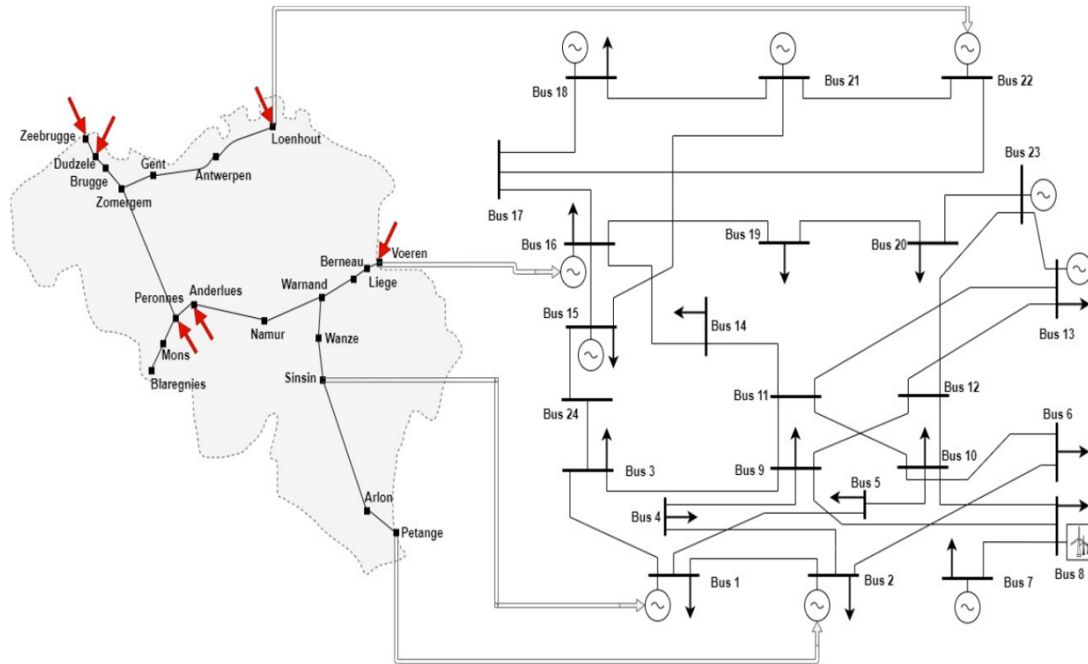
Zeebrugge
Dudzele
Brugge
Gent
Antwerpen
Loenhout
Zomergem
Berneau
Voeren
Liege
Warnand
Peronnes
Anderlues
Namur
Wanze
Mons
Blaregnies
Sinsin
Arlon
Petange
Bus 18
Bus 21
Bus 22
Bus 17
Bus 23
Bus 16
Bus 19
Bus 20
Bus 15
Bus 14
Bus 13
Bus 24
Bus 11
Bus 12
Bus 3
Bus 9
Bus 10
Bus 6
Bus 5
Bus 4
Bus 1
Bus 2
Bus 7
Bus 8